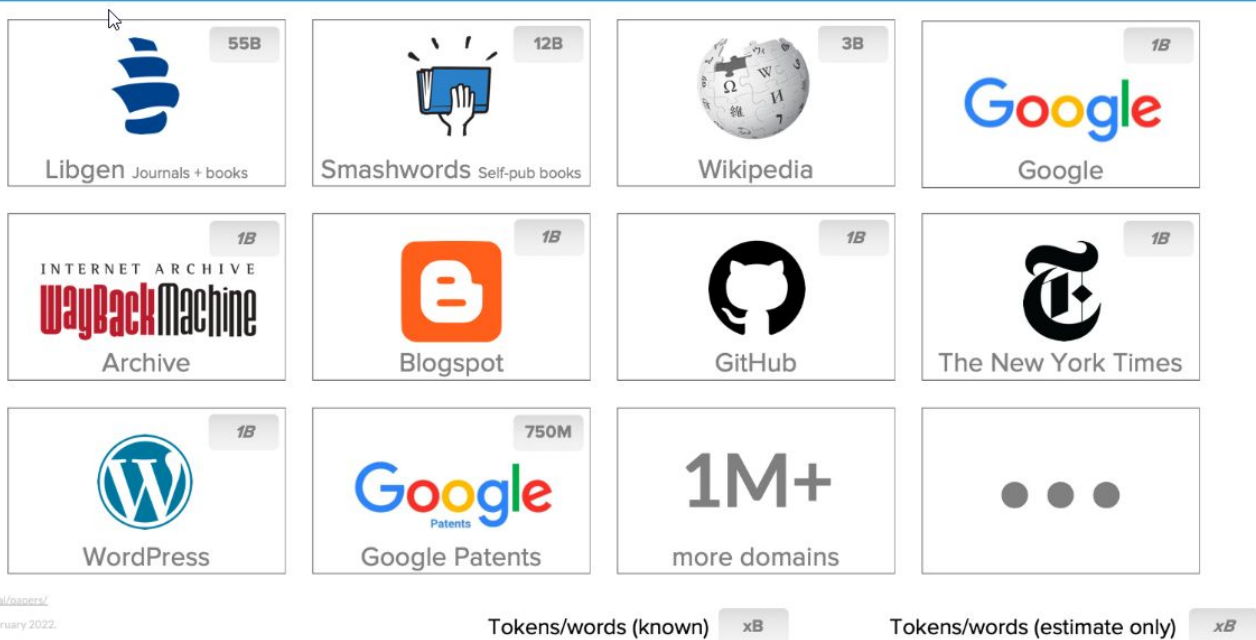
55B
Libgen Journals + books

12B
Smashwords Self-pub books

3B
Wikipedia

1B
Google
Google

1B
INTERNET ARCHIVE
WayBackMachine
Archive

1B
Blogspot

1B
GitHub

1B
The New York Times

1B
WordPress

750M
Google
Patents
Google Patents

1M+
more domains

...

al/papers/
ruary 2022.

Tokens/words (known) xB
Tokens/words (estimate only) xB